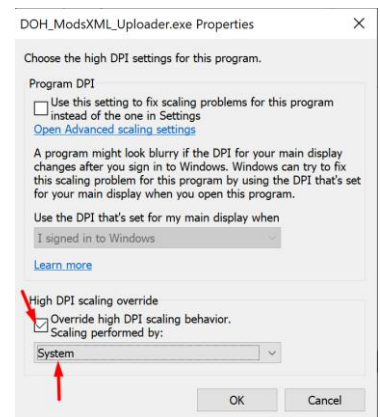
DOH_ModsXML_Uploader.exe Properties

Choose the high DPI settings for this program.

Program DPI

Use this setting to fix scaling problems for this program instead of the one in Settings

Open Advanced scaling settings

A program might look blurry if the DPI for your main display changes after you sign in to Windows. Windows can try to fix this scaling problem for this program by using the DPI that's set for your main display when you open this program.

Use the DPI that's set for my main display when

I signed in to Windows

Learn more

High DPI scaling override

Override high DPI scaling behavior. Scaling performed by:

System

OK

Cancel